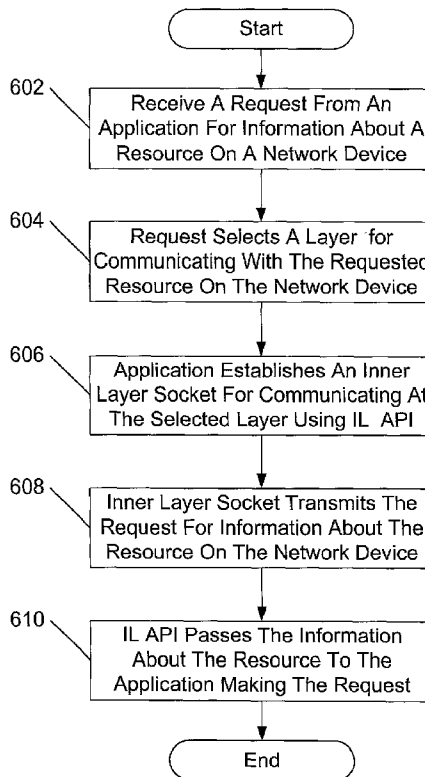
Start

602

Receive A Request From An Application For Information About A Resource On A Network Device

604

Request Selects A Layer for Communicating With The Requested Resource On The Network Device

606

Application Establishes An Inner Layer Socket For Communicating At The Selected Layer Using IL API

608

Inner Layer Socket Transmits The Request For Information About The Resource On The Network Device

610

IL API Passes The Information About The Resource To The Application Making The Request

End